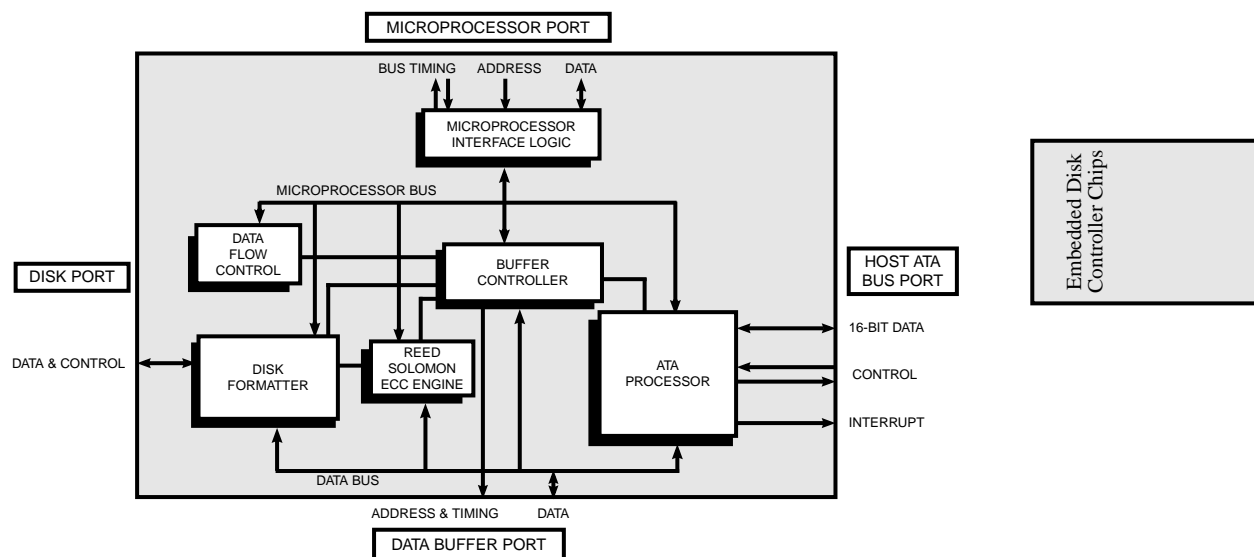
MICROPROCESSOR PORT

BUS TIMING ADDRESS DATA

MICROPROCESSOR INTERFACE LOGIC

MICROPROCESSOR BUS

DATA FLOW CONTROL

BUFFER CONTROLLER

DISK PORT

HOST ATA BUS PORT

Embedded Disk Controller Chips

16-BIT DATA

DATA & CONTROL

DISK FORMATTER

REED SOLOMON ECC ENGINE

ATA PROCESSOR

CONTROL

INTERRUPT

DATA BUS

ADDRESS & TIMING DATA

DATA BUFFER PORT